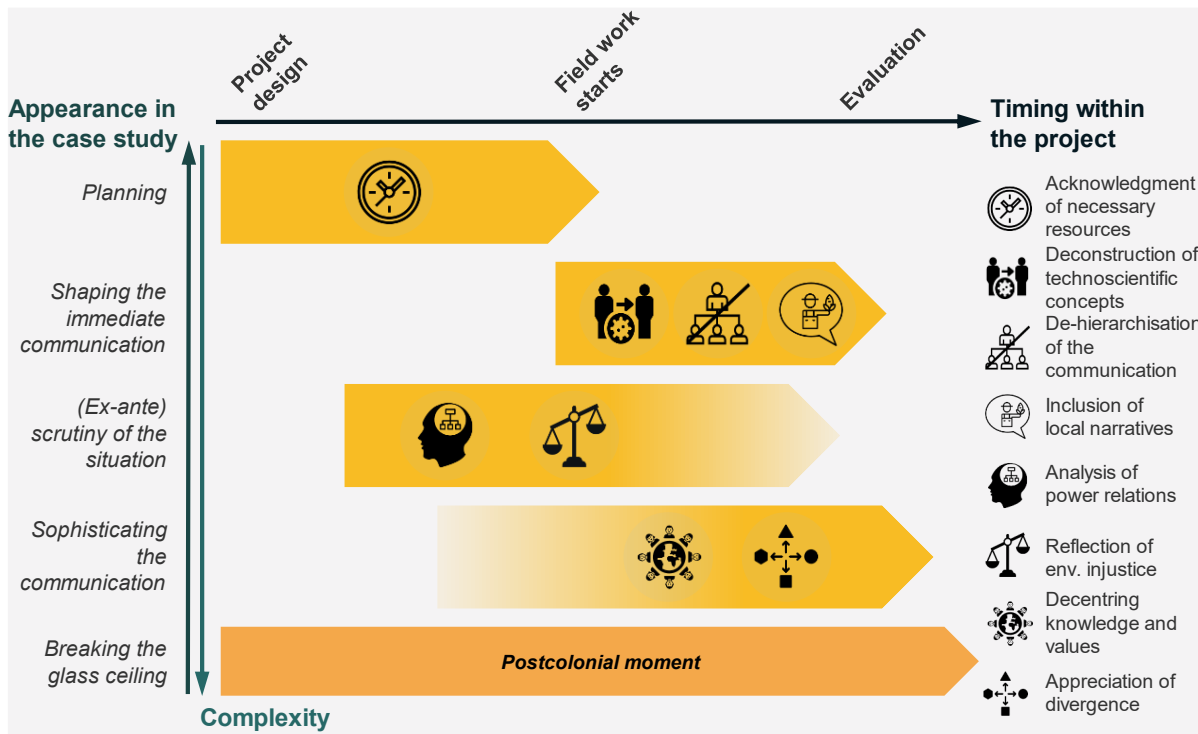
Project design

Field work starts

Evaluation

Appearance in the case study

Timing within the project

Planning

Shaping the immediate communication

(Ex-ante) scrutiny of the situation

Sophisticating the communication

Breaking the glass ceiling

Postcolonial moment

Complexity

Acknowledgment of necessary resources

Deconstruction of technoscientific concepts

De-hierarchisation of the communication

Inclusion of local narratives

Analysis of power relations

Reflection of env. injustice

Decentring knowledge and values

Appreciation of divergence